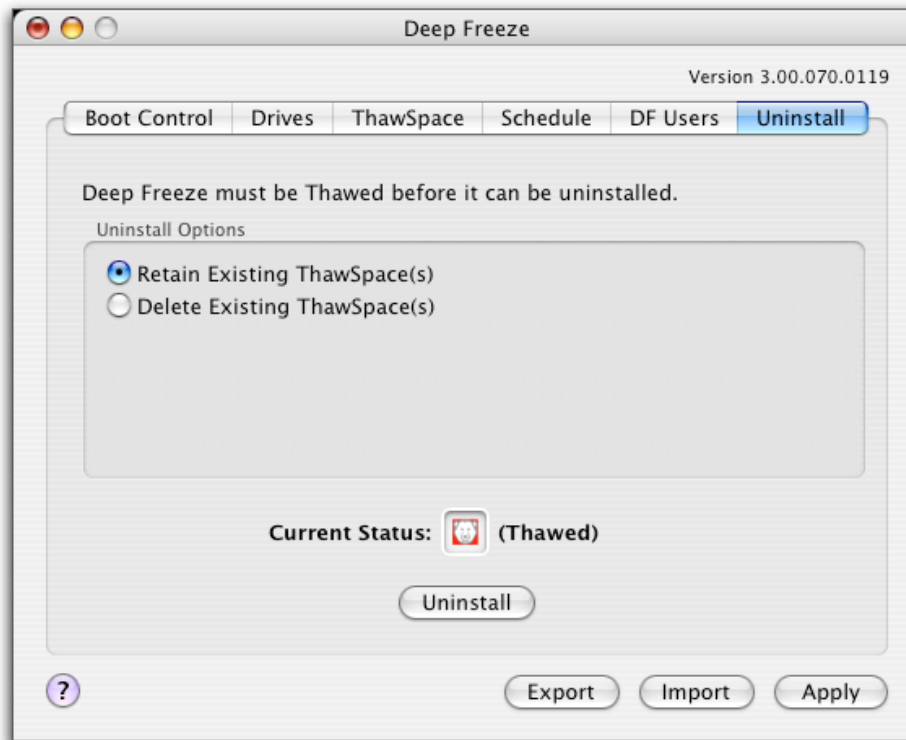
Deep Freeze

Version 3.00.070.0119

Boot Control | Drives | ThawSpace | Schedule | DF Users | Uninstall

Deep Freeze must be Thawed before it can be uninstalled.

Uninstall Options

Retain Existing ThawSpace(s)
Delete Existing ThawSpace(s)

Current Status: (Thawed)

Uninstall

?

Export Import Apply